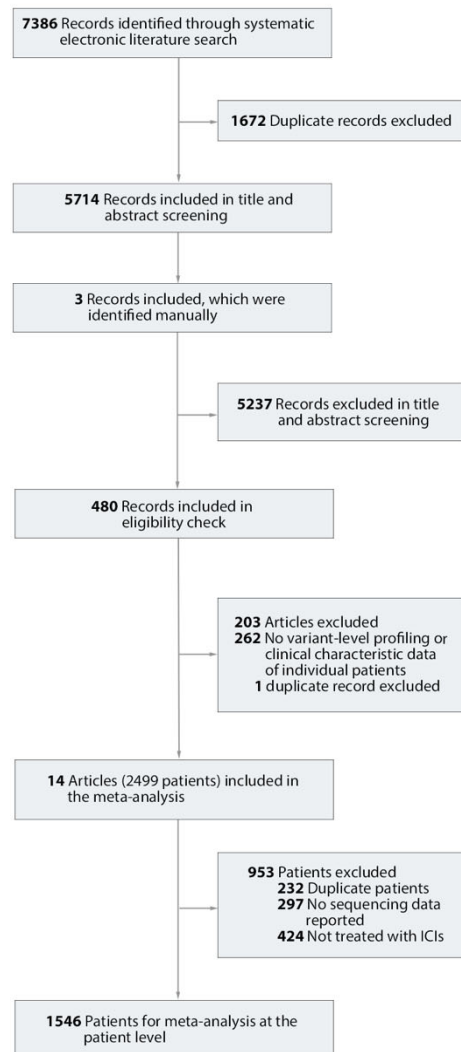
**7386** Records identified through systematic electronic literature search

**1672** Duplicate records excluded

**5714** Records included in title and abstract screening

**3** Records included, which were identified manually

**5237** Records excluded in title and abstract screening

**480** Records included in eligibility check

**203** Articles excluded
**262** No variant-level profiling or clinical characteristic data of individual patients
**1** duplicate record excluded

**14** Articles (2499 patients) included in the meta-analysis

**953** Patients excluded
**232** Duplicate patients
**297** No sequencing data reported
**424** Not treated with ICIs

**1546** Patients for meta-analysis at the patient level